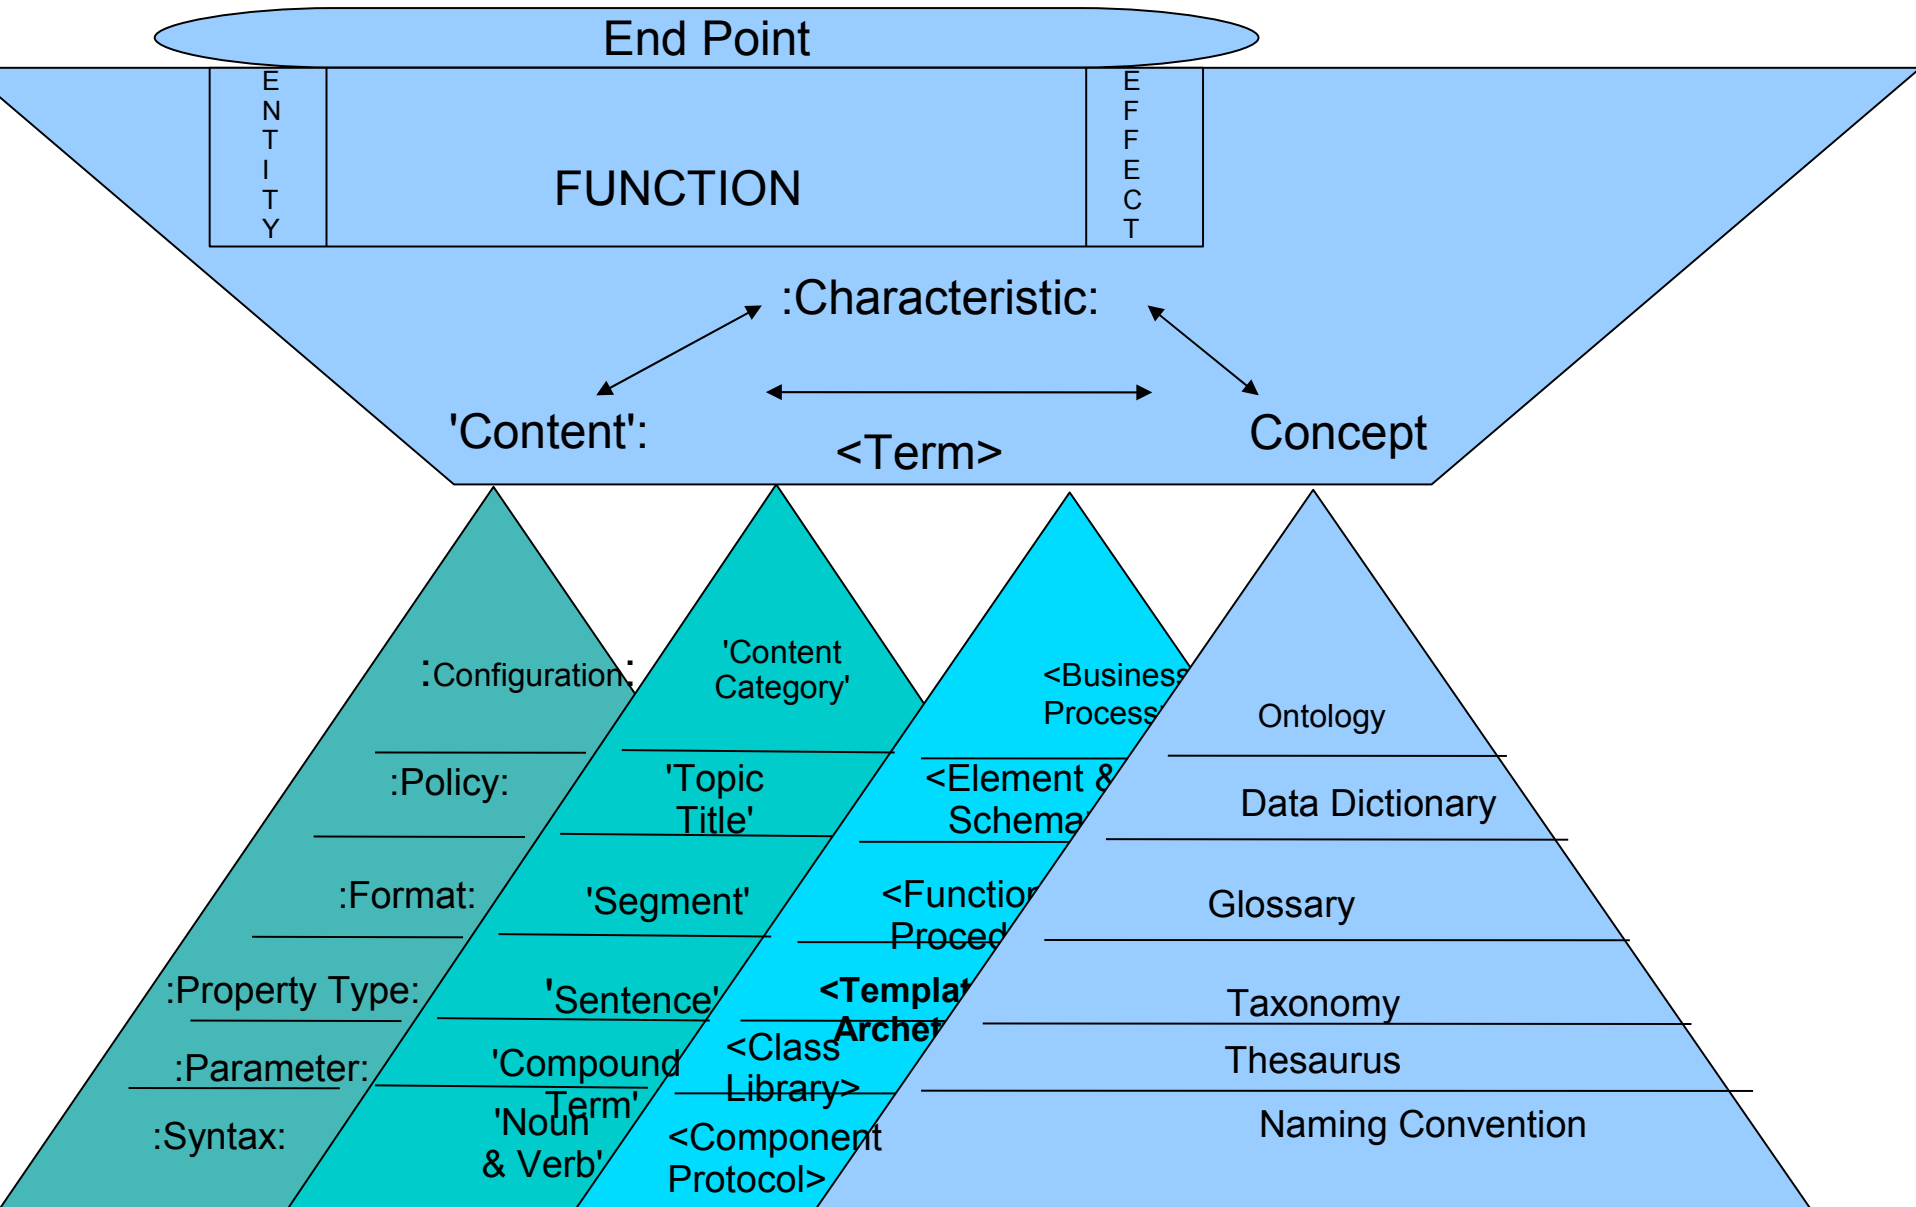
End Point

ENTITY

FUNCTION

EFFECT

:Characteristic:

'Content':

<Term>

Concept

:Configuration:

:Policy:

:Format:

:Property Type:

:Parameter:

:Syntax:

'Content Category'

'Topic Title'

'Segment'

'Sentence'

'Compound Term'

'Noun & Verb'

<Business Process

<Element & Schema

<Function Proced

<Templat Archet

<Class Library>

<Component Protocol>

Ontology

Data Dictionary

Glossary

Taxonomy

Thesaurus

Naming Convention